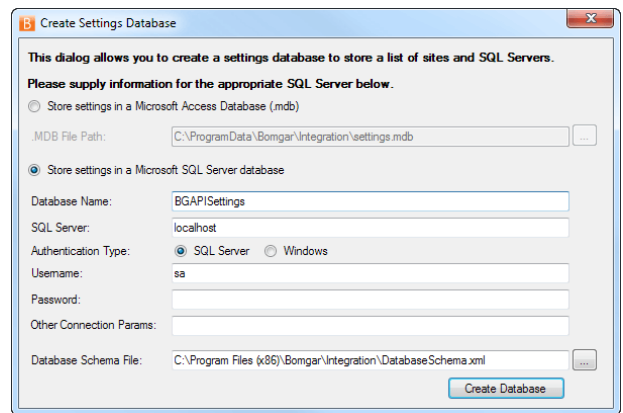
B Create Settings Database

This dialog allows you to create a settings database to store a list of sites and SQL Servers.

Please supply information for the appropriate SQL Server below.

Store settings in a Microsoft Access Database (.mdb)

.MDB File Path: C:\ProgramData\Bomgar\Integration\settings.mdb ...

Store settings in a Microsoft SQL Server database

Database Name: BGAPISettings

SQL Server: localhost

Authentication Type: SQL Server Windows

Username: sa

Password:

Other Connection Params:

Database Schema File: C:\Program Files (x86)\Bomgar\Integration\DatabaseSchema.xml ...

Create Database